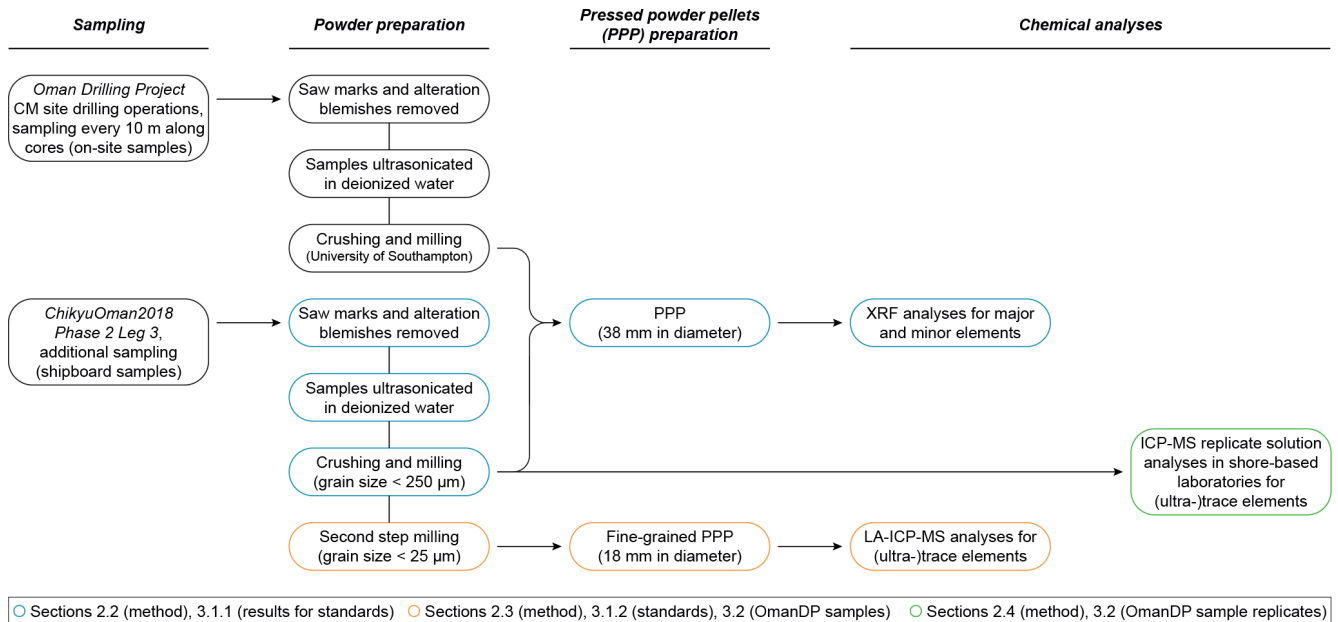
Sampling

Powder preparation

Pressed powder pellets (PPP) preparation

Chemical analyses

Oman Drilling Project CM site drilling operations, sampling every 10 m along cores (on-site samples)

Saw marks and alteration blemishes removed

Samples ultrasonicated in deionized water

Crushing and milling (University of Southampton)

ChikyuOman2018 Phase 2 Leg 3, additional sampling (shipboard samples)

Saw marks and alteration blemishes removed

Samples ultrasonicated in deionized water

Crushing and milling (grain size < 250 µm)

Second step milling (grain size < 25 µm)

PPP (38 mm in diameter)

Fine-grained PPP (18 mm in diameter)

XRF analyses for major and minor elements

ICP-MS replicate solution analyses in shore-based laboratories for (ultra-)trace elements

LA-ICP-MS analyses for (ultra-)trace elements

Sections 2.2 (method), 3.1.1 (results for standards) Sections 2.3 (method), 3.1.2 (standards), 3.2 (OmanDP samples) Sections 2.4 (method), 3.2 (OmanDP sample replicates)